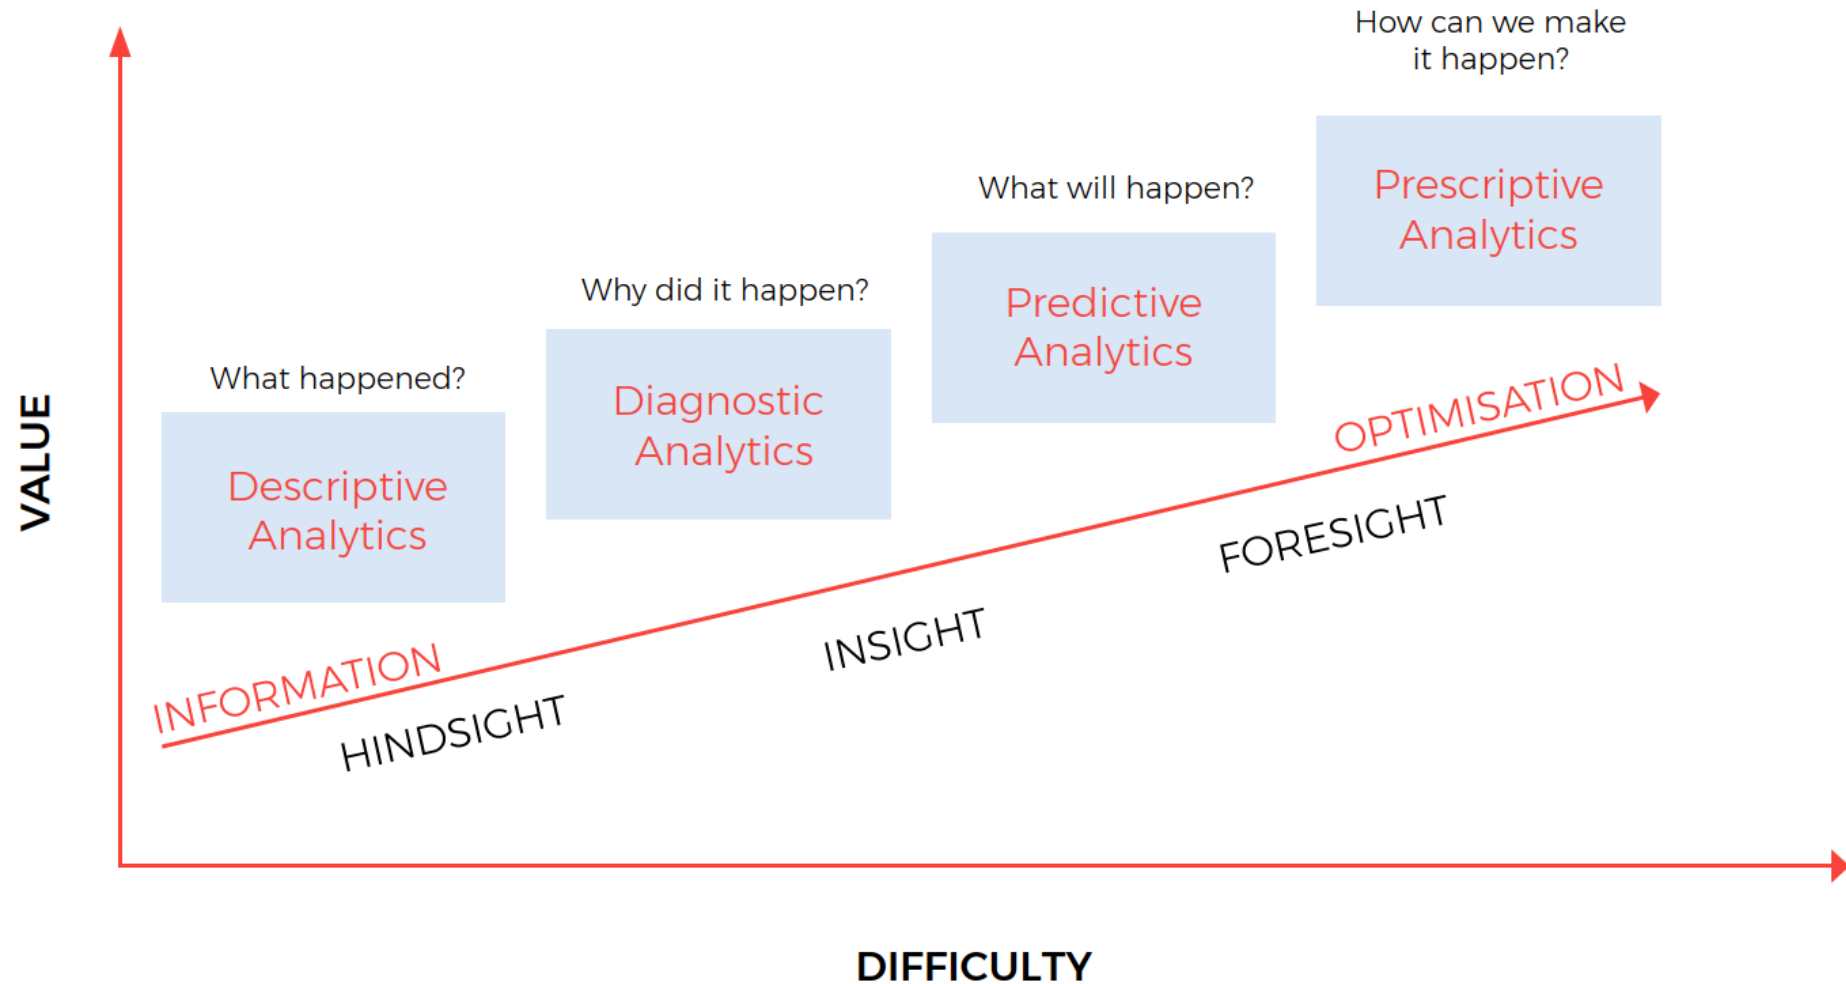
VALUE

How can we make it happen?

Prescriptive Analytics

What will happen?

Predictive Analytics

Why did it happen?

Diagnostic Analytics

What happened?

Descriptive Analytics

OPTIMISATION

FORESIGHT

INSIGHT

INFORMATION

HINDSIGHT

DIFFICULTY